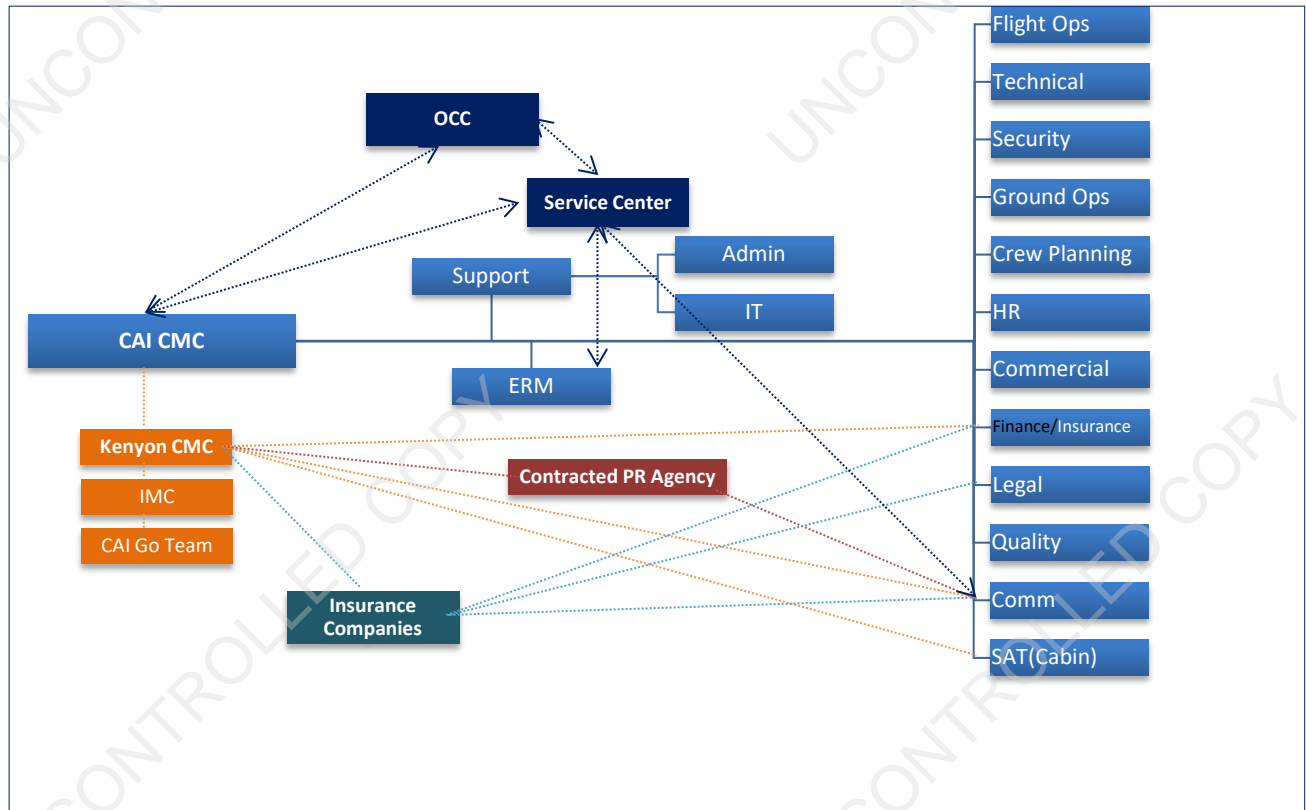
UNCON

UNCON

OCC

Service Center

Support

Admin

IT

CAI CMC

ERM

Kenyon CMC

IMC

CAI Go Team

Contracted PR Agency

Insurance Companies

Flight Ops

Technical

Security

Ground Ops

Crew Planning

HR

Commercial

Finance/Insurance

Legal

Quality

Comm

SAT(Cabin)

UNCONTROLLED COPY

UNCONTROLLED COPY